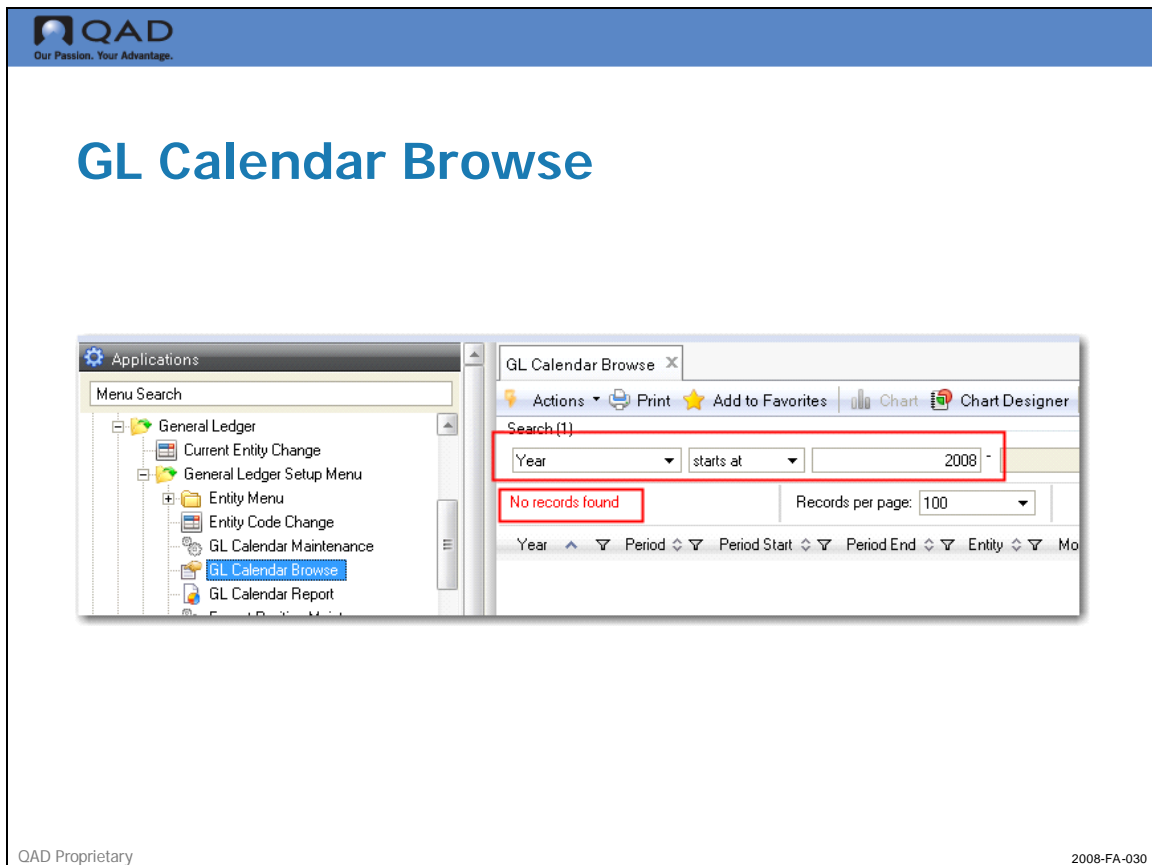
QAD
Our Passion. Your Advantage.

GL Calendar Browse

Applications
Menu Search
General Ledger
Current Entity Change
General Ledger Setup Menu
Entity Menu
Entity Code Change
GL Calendar Maintenance
GL Calendar Browse
GL Calendar Report
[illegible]

GL Calendar Browse
Actions Print Add to Favorites Chart Chart Designer
Search (1)
Year starts at 2008 -
No records found
Records per page: 100
Year Period Period Start Period End Entity Mo

QAD Proprietary
2008-FA-030